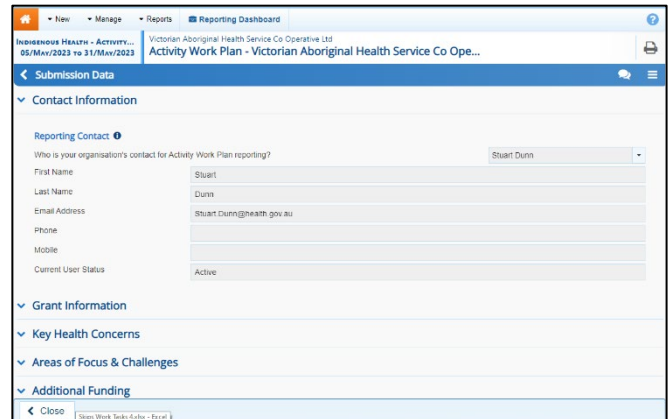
New Manage Reports Reporting Dashboard

INDIGENOUS HEALTH - ACTIVITY... 05/MAY/2023 TO 31/MAY/2023

Victorian Aboriginal Health Service Co Operative Ltd
Activity Work Plan - Victorian Aboriginal Health Service Co Ope...

Submission Data

Contact Information

Reporting Contact

Who is your organisation's contact for Activity Work Plan reporting? Stuart Dunn

| | |
|---|---|
| First Name | Stuart |
| Last Name | Dunn |
| Email Address | Stuart.Dunn@health.gov.au |
| Phone | |
| Mobile | |
| Current User Status | Active |

Grant Information

Key Health Concerns

Areas of Focus & Challenges

Additional Funding

Close

Sims Work Tasks 4.xlsx - Excel